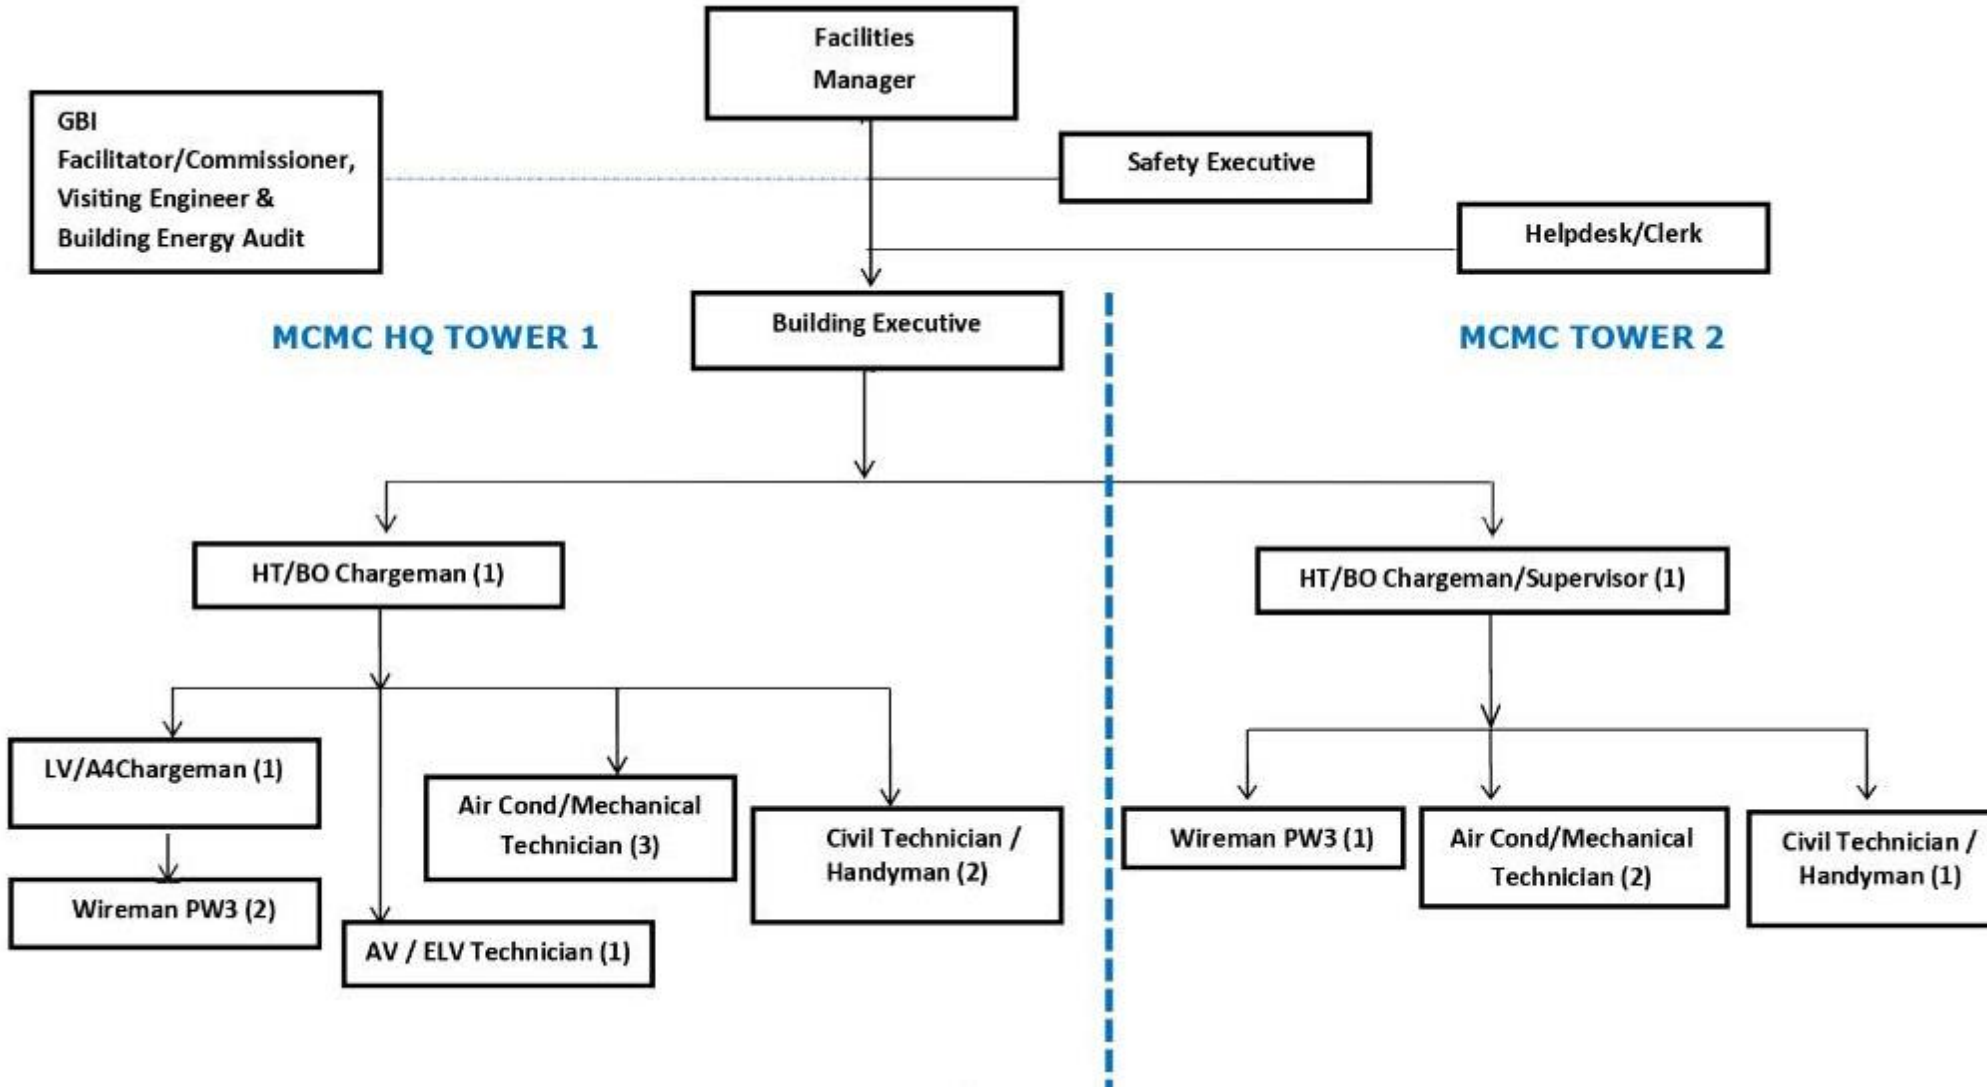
Facilities Manager

GBI Facilitator/Commissioner, Visiting Engineer & Building Energy Audit

Safety Executive

Helpdesk/Clerk

MCMC HQ TOWER 1

Building Executive

MCMC TOWER 2

HT/BO Chargeman (1)

HT/BO Chargeman/Supervisor (1)

LV/A4Chargeman (1)

Wireman PW3 (2)

AV / ELV Technician (1)

Air Cond/Mechanical Technician (3)

Civil Technician / Handyman (2)

Wireman PW3 (1)

Air Cond/Mechanical Technician (2)

Civil Technician / Handyman (1)